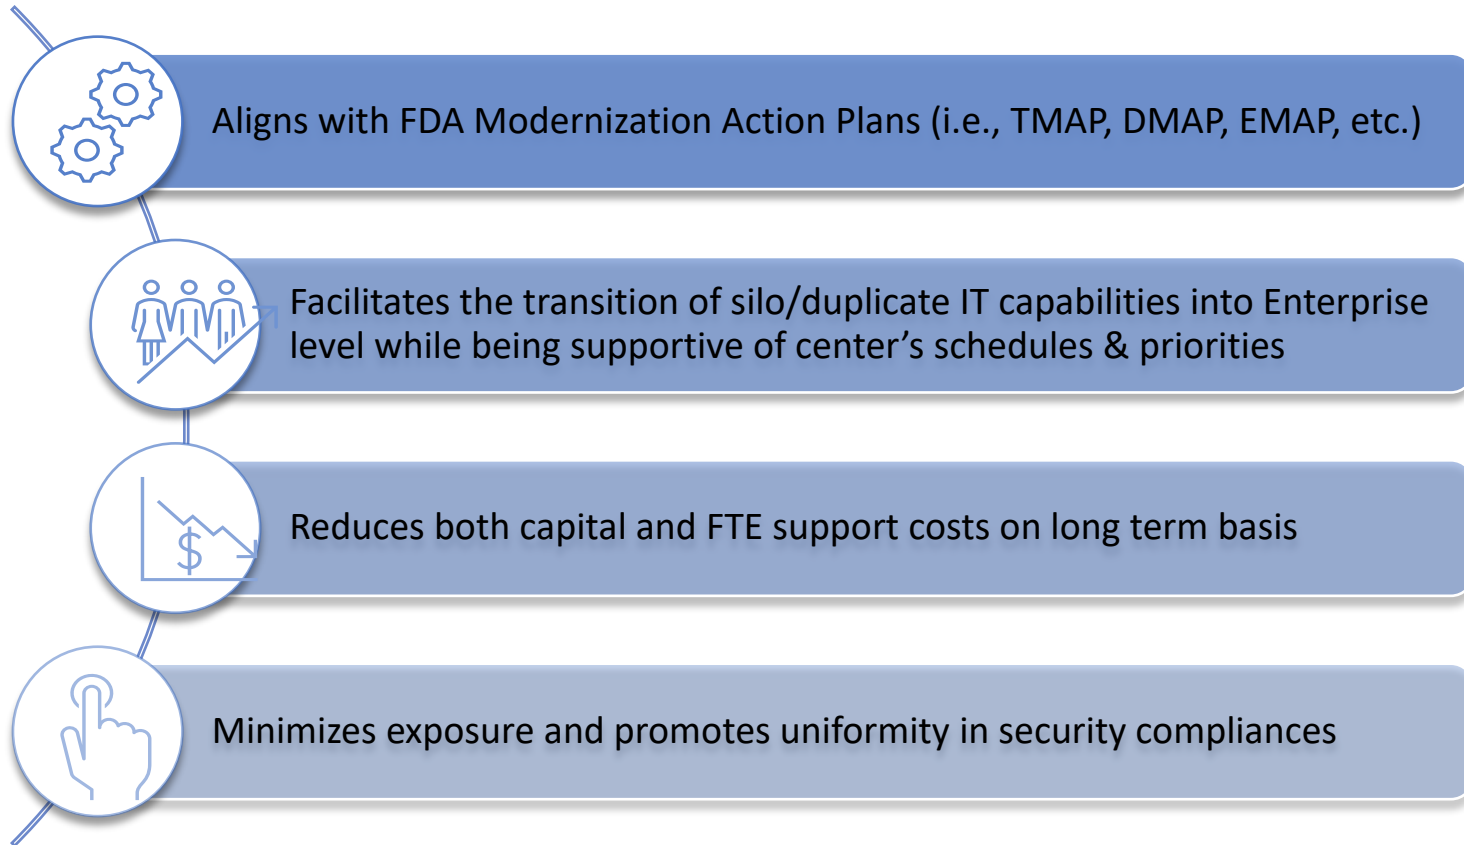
Aligns with FDA Modernization Action Plans (i.e., TMAP, DMAP, EMAP, etc.)

Facilitates the transition of silo/duplicate IT capabilities into Enterprise level while being supportive of center’s schedules & priorities

$

Reduces both capital and FTE support costs on long term basis

Minimizes exposure and promotes uniformity in security compliances